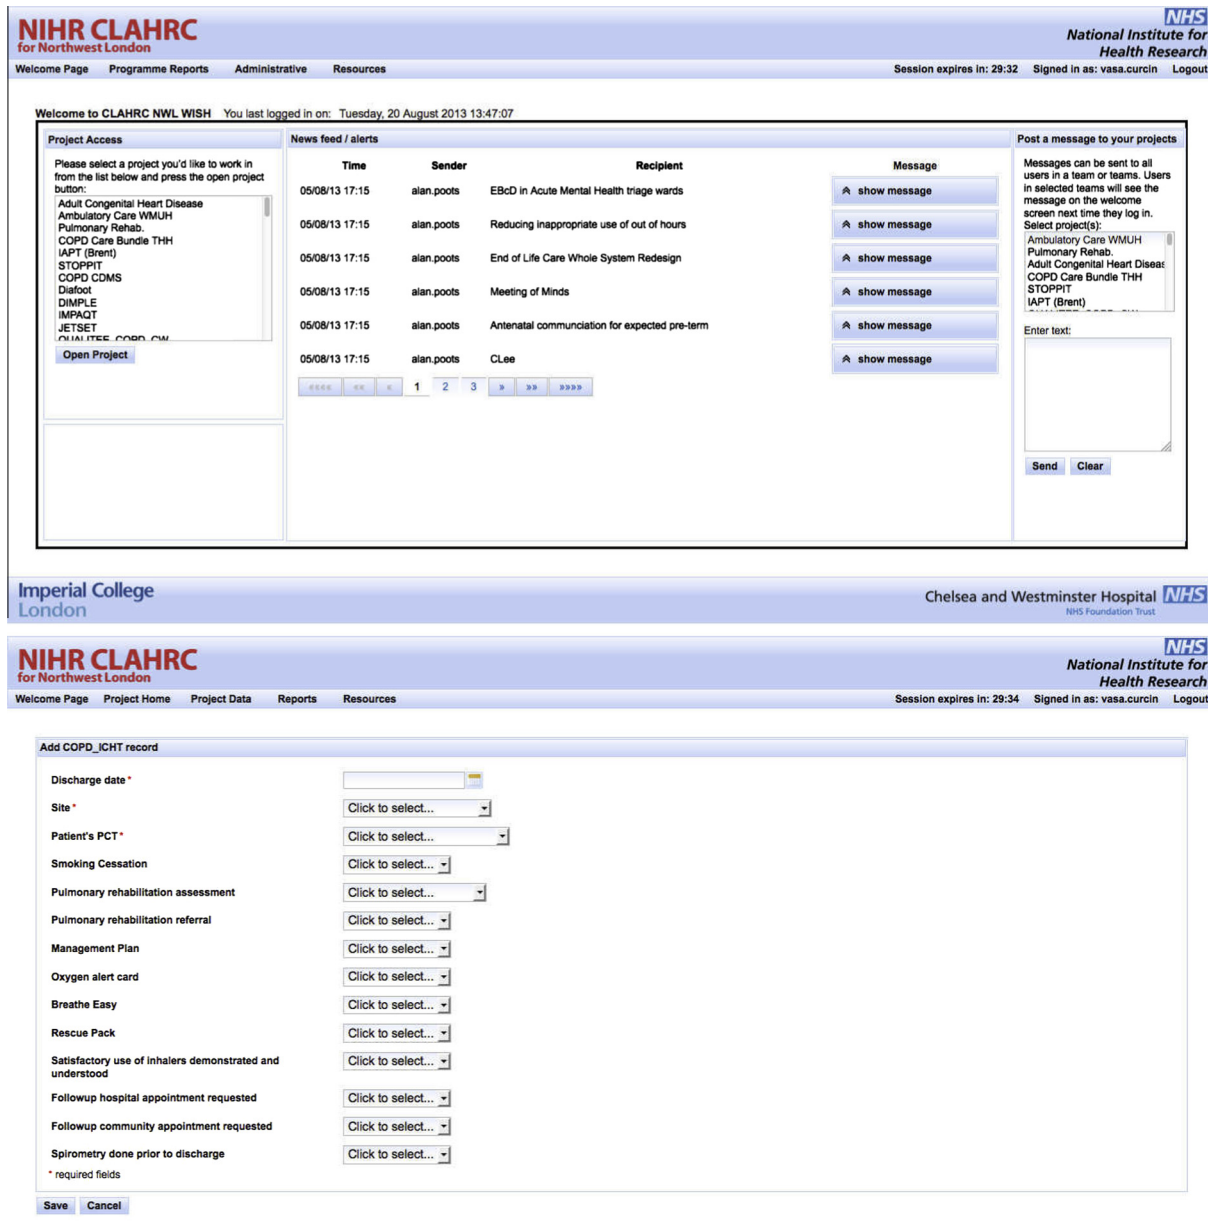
NIHR CLAHRC
for Northwest London

NHS
National Institute for
Health Research

Welcome Page Programme Reports Administrative Resources

Session expires in: 29:32 Signed in as: vasa.curcin Logout

Welcome to CLAHRC NWL WISH You last logged in on: Tuesday, 20 August 2013 13:47:07

Project Access

Please select a project you'd like to work in from the list below and press the open project button:

Adult Congenital Heart Disease
Ambulatory Care WMUH
Pulmonary Rehab.
COPD Care Bundle THH
IAPT (Brent)
STOPPIT
COPD CDMS
Diafoot
DIMPLE
IMPAQT
JETSET
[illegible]

Open Project

News feed / alerts

| Time | Sender | Recipient | Message |
|---|---|---|---|
| 05/08/13 17:15 | alan.poots | EBcD in Acute Mental Health triage wards | show message |
| 05/08/13 17:15 | alan.poots | Reducing inappropriate use of out of hours | show message |
| 05/08/13 17:15 | alan.poots | End of Life Care Whole System Redesign | show message |
| 05/08/13 17:15 | alan.poots | Meeting of Minds | show message |
| 05/08/13 17:15 | alan.poots | Antenatal communciation for expected pre-term | show message |
| 05/08/13 17:15 | alan.poots | CLee | show message |

«««« ««« « 1 2 3 » »» »»»»

Post a message to your projects

Messages can be sent to all users in a team or teams. Users in selected teams will see the message on the welcome screen next time they log in.
Select project(s):

Ambulatory Care WMUH
Pulmonary Rehab.
Adult Congenital Heart Diseas
COPD Care Bundle THH
STOPPIT
IAPT (Brent)

Enter text:

Send Clear

Imperial College London

Chelsea and Westminster Hospital NHS
NHS Foundation Trust

NIHR CLAHRC
for Northwest London

NHS
National Institute for
Health Research

Welcome Page Project Home Project Data Reports Resources

Session expires in: 29:34 Signed in as: vasa.curcin Logout

Add COPD_ICHT record

Discharge date *
Site * Click to select...
Patient's PCT * Click to select...
Smoking Cessation Click to select...
Pulmonary rehabilitation assessment Click to select...
Pulmonary rehabilitation referral Click to select...
Management Plan Click to select...
Oxygen alert card Click to select...
Breathe Easy Click to select...
Rescue Pack Click to select...
Satisfactory use of inhalers demonstrated and understood Click to select...
Followup hospital appointment requested Click to select...
Followup community appointment requested Click to select...
Spirometry done prior to discharge Click to select...
* required fields

Save Cancel